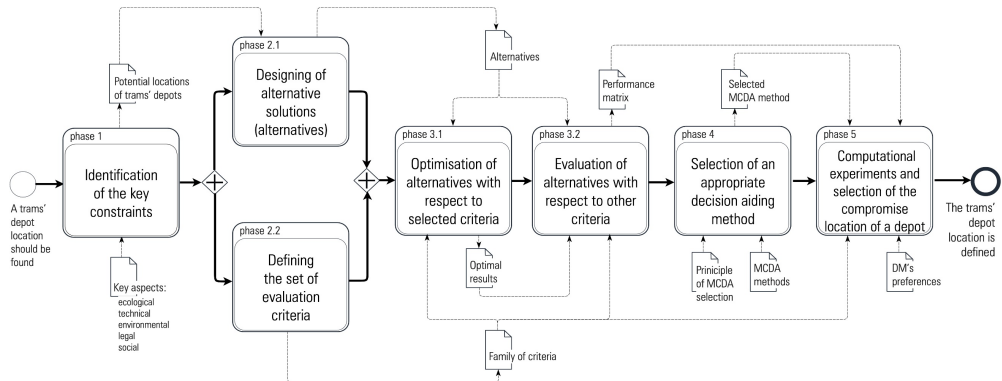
A trams' depot location should be found

Potential locations of trams' depots

phase 1
Identification of the key constraints

Key aspects:
ecological
technical
environmental
legal
social

phase 2.1
Designing of alternative solutions (alternatives)

phase 2.2
Defining the set of evaluation criteria

Alternatives

phase 3.1
Optimisation of alternatives with respect to selected criteria

Optimal results

phase 3.2
Evaluation of alternatives with respect to other criteria

Performance matrix

Family of criteria

phase 4
Selection of an appropriate decision aiding method

Selected MCDA method

Principle of MCDA selection

MCDA methods

phase 5
Computational experiments and selection of the compromise location of a depot

DM's preferences

The trams' depot location is defined